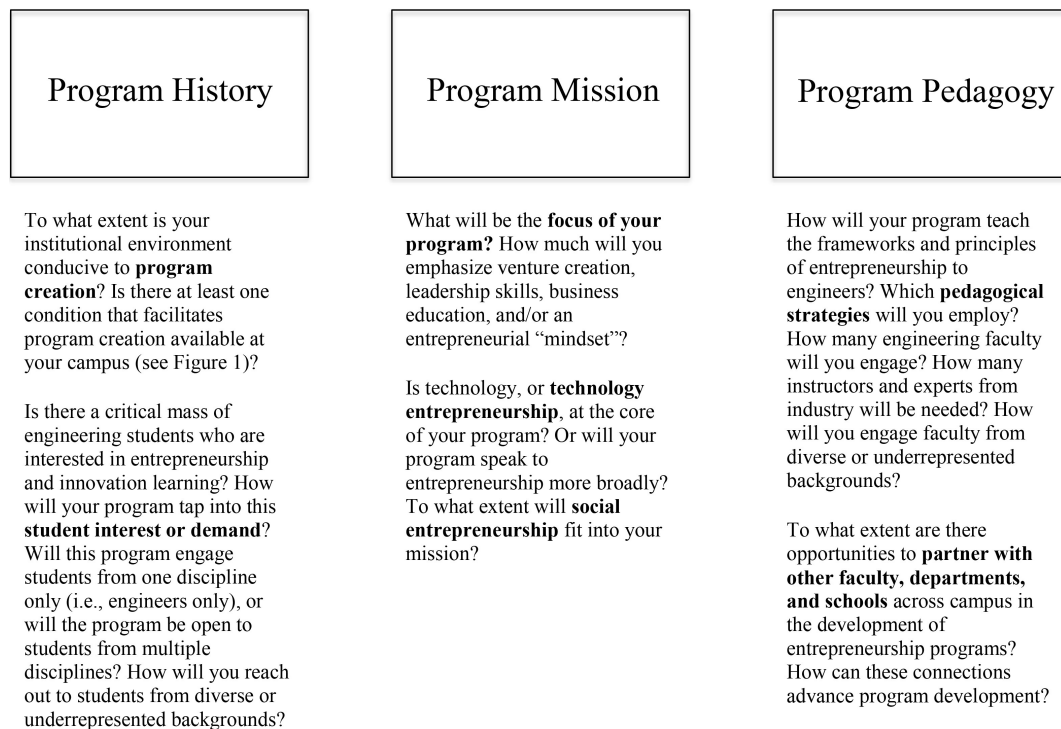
Program History

To what extent is your institutional environment conducive to **program creation**? Is there at least one condition that facilitates program creation available at your campus (see Figure 1)?

Is there a critical mass of engineering students who are interested in entrepreneurship and innovation learning? How will your program tap into this **student interest or demand**? Will this program engage students from one discipline only (i.e., engineers only), or will the program be open to students from multiple disciplines? How will you reach out to students from diverse or underrepresented backgrounds?

Program Mission

What will be the **focus of your program?** How much will you emphasize venture creation, leadership skills, business education, and/or an entrepreneurial "mindset"?

Is technology, or **technology entrepreneurship**, at the core of your program? Or will your program speak to entrepreneurship more broadly? To what extent will **social entrepreneurship** fit into your mission?

Program Pedagogy

How will your program teach the frameworks and principles of entrepreneurship to engineers? Which **pedagogical strategies** will you employ? How many engineering faculty will you engage? How many instructors and experts from industry will be needed? How will you engage faculty from diverse or underrepresented backgrounds?

To what extent are there opportunities to **partner with other faculty, departments, and schools** across campus in the development of entrepreneurship programs? How can these connections advance program development?